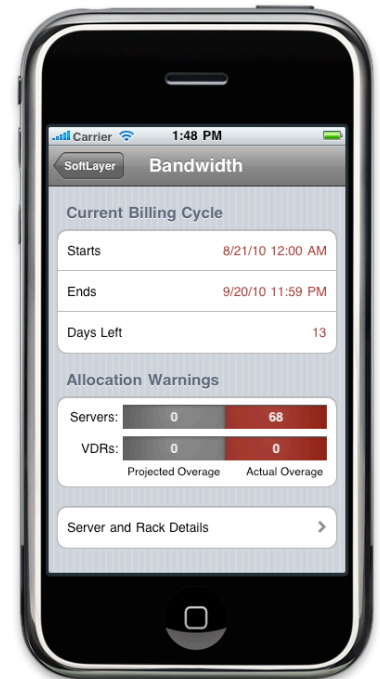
Carrier 1:48 PM

SoftLayer Bandwidth

Current Billing Cycle

Starts 8/21/10 12:00 AM

Ends 9/20/10 11:59 PM

Days Left 13

Allocation Warnings

| | | |
|---|---|---|
| Servers: | 0 | 68 |
| VDRs: | 0 | 0 |
| | Projected Overage | Actual Overage |

Server and Rack Details